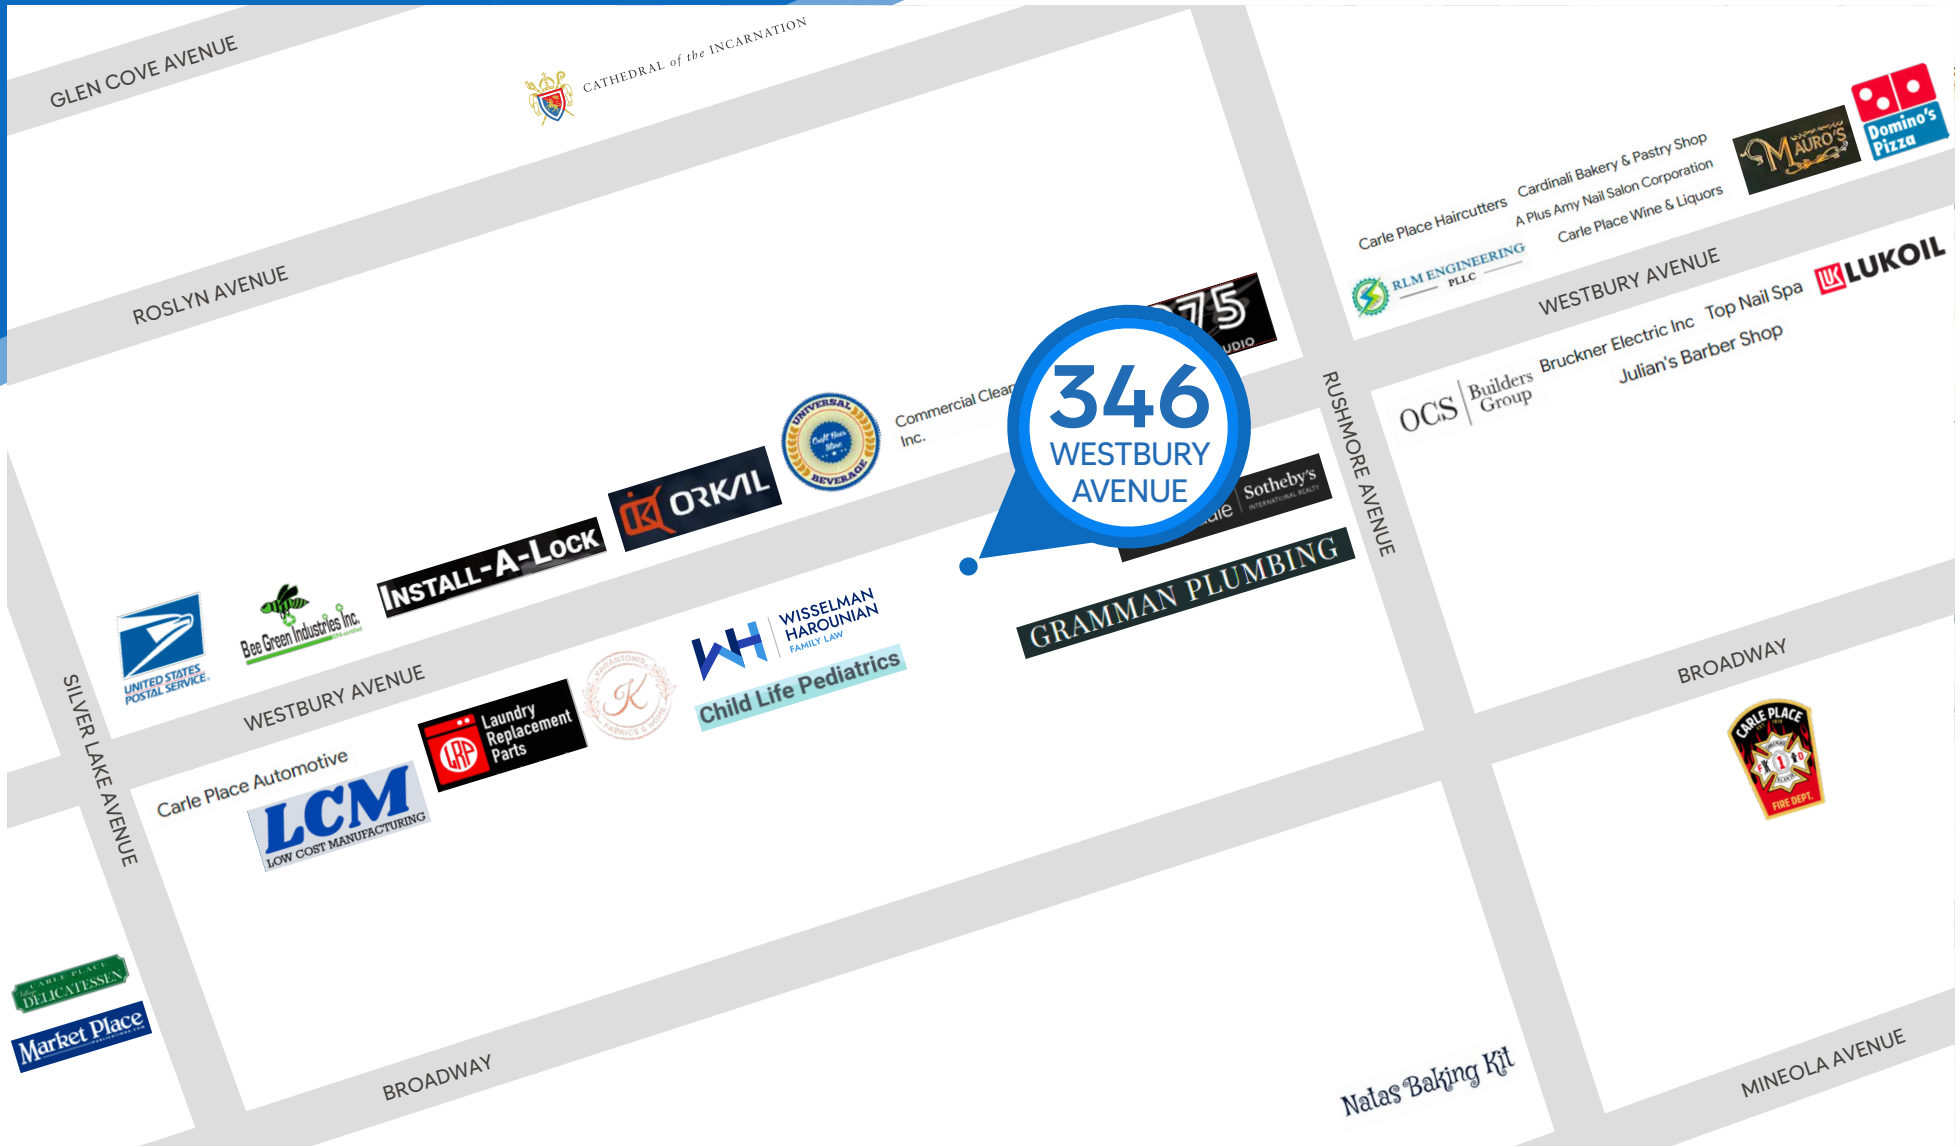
GLEN COVE AVENUE

CATHEDRAL of the INCARNATION

ROSLYN AVENUE

Carle Place Haircutters

Cardinali Bakery & Pastry Shop

A Plus Amy Nail Salon Corporation

Carle Place Wine & Liquors

MAURO'S

Domino's Pizza

RLM ENGINEERING PLLC

WESTBURY AVENUE

LUKOIL

Top Nail Spa

Bruckner Electric Inc

Julian's Barber Shop

OCS Builders Group

75

UDIO

346 WESTBURY AVENUE

Commercial Clean Inc.

UNIVERSAL BEVERAGE

ORKIL

INSTALL-A-LOCK

Bee Green Industries Inc.

UNITED STATES POSTAL SERVICE

Sotheby's INTERNATIONAL REALTY

GRAMMAN PLUMBING

RUSHMORE AVENUE

WISSELMAN HAROUNIAN FAMILY LAW

Child Life Pediatrics

K

Laundry Replacement Parts

WESTBURY AVENUE

Carle Place Automotive

LCM LOW COST MANUFACTURING

SILVER LAKE AVENUE

BROADWAY

CARLE PLACE FIRE DEPT.

CARLE PLACE DELICATESSEN

Market Place

BROADWAY

Nalas Baking Kit

MINEOLA AVENUE